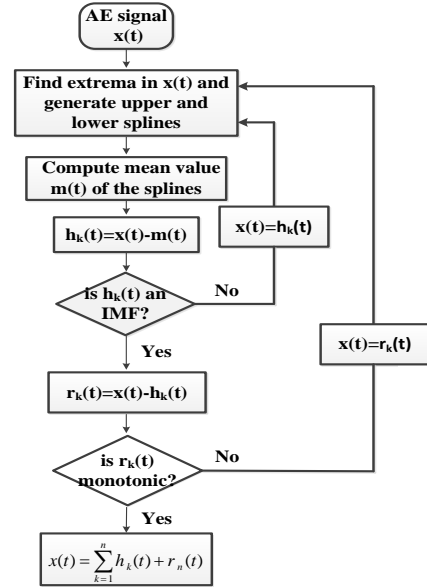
AE signal x(t)

Find extrema in x(t) and generate upper and lower splines

Compute mean value m(t) of the splines

$h_k(t)=x(t)-m(t)$

$x(t)=h_k(t)$

is $h_k(t)$ an IMF?

No

Yes

$x(t)=r_k(t)$

$r_k(t)=x(t)-h_k(t)$

is $r_k(t)$ monotonic?

No

Yes

$x(t)=\sum_{k=1}^{n} h_k(t)+r_n(t)$